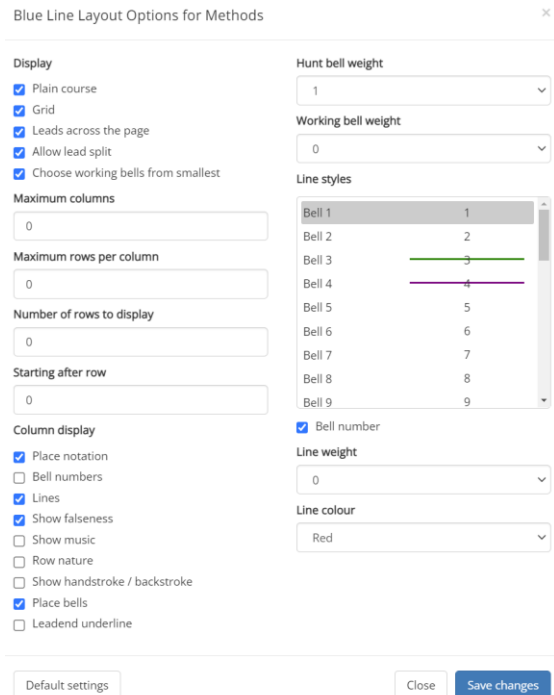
Blue Line Layout Options for Methods

×

Display

Plain course
Grid
Leads across the page
Allow lead split
Choose working bells from smallest

Maximum columns

0

Maximum rows per column

0

Number of rows to display

0

Starting after row

0

Column display

Place notation
Bell numbers
Lines
Show falseness
Show music
Row nature
Show handstroke / backstroke
Place bells
Leadend underline

Hunt bell weight

1

Working bell weight

0

Line styles

| | |
|---|---|
| Bell 1 | 1 |
| Bell 2 | 2 |
| Bell 3 | 3 |
| Bell 4 | 4 |
| Bell 5 | 5 |
| Bell 6 | 6 |
| Bell 7 | 7 |
| Bell 8 | 8 |
| Bell 9 | 9 |

Bell number

Line weight

0

Line colour

Red

Default settings

Close

Save changes